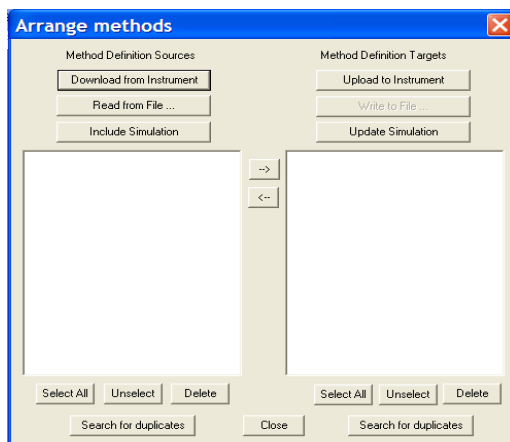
Arrange methods

Method Definition Sources

Download from Instrument

Read from File ...

Include Simulation

Method Definition Targets

Upload to Instrument

Write to File ...

Update Simulation

-->

<--

Select All

Unselect

Delete

Select All

Unselect

Delete

Search for duplicates

Close

Search for duplicates